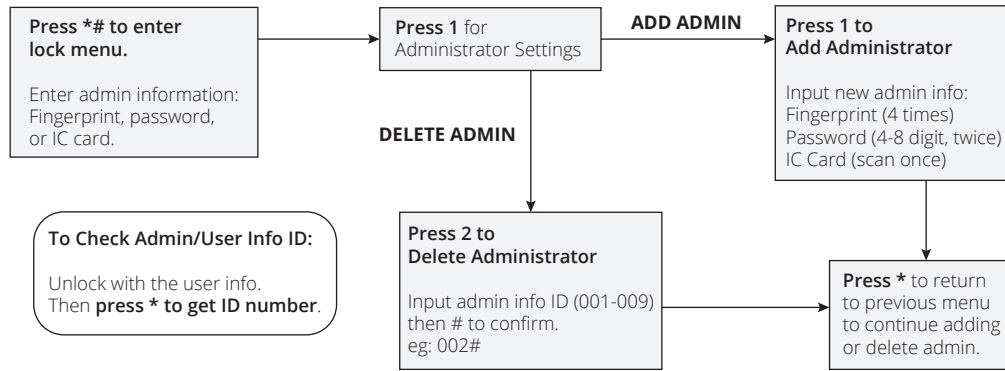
Press *# to enter lock menu.

Enter admin information: Fingerprint, password, or IC card.

Press 1 for Administrator Settings

ADD ADMIN

Press 1 to Add Administrator

Input new admin info:
Fingerprint (4 times)
Password (4-8 digit, twice)
IC Card (scan once)

DELETE ADMIN

To Check Admin/User Info ID:

Unlock with the user info. Then press * to get ID number.

Press 2 to Delete Administrator

Input admin info ID (001-009) then # to confirm.
eg: 002#

Press * to return to previous menu to continue adding or delete admin.